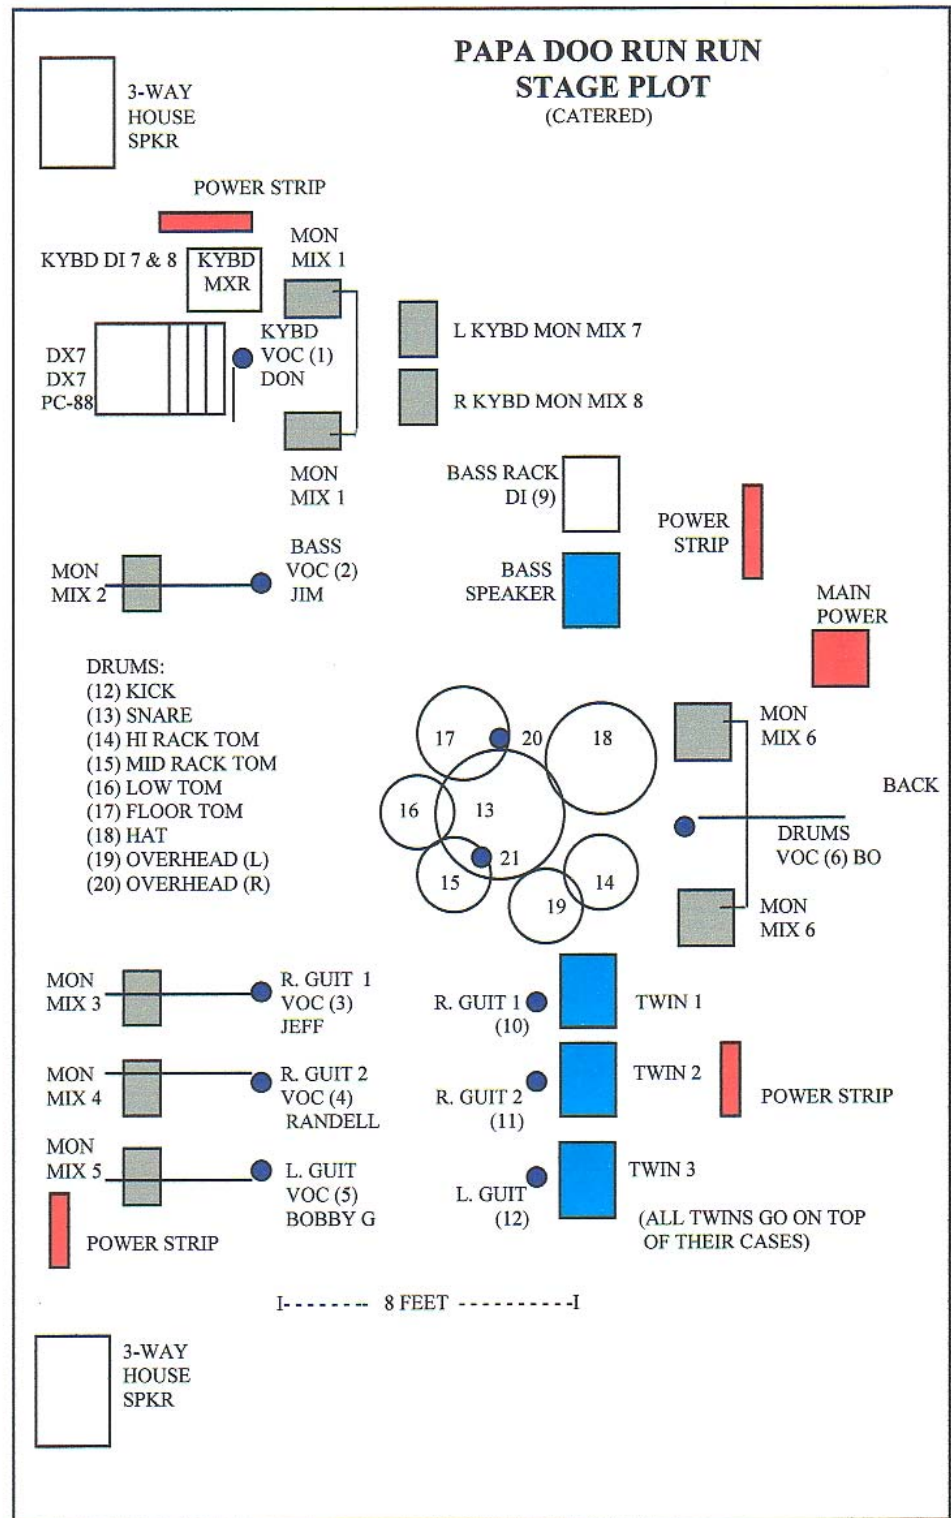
PAPA DOO RUN RUN
STAGE PLOT
(CATERED)

3-WAY
HOUSE
SPKR

POWER STRIP

KYBD DI 7 & 8

KYBD
MXR

MON
MIX 1

DX7
DX7
PC-88

KYBD
VOC (1)
DON

L KYBD MON MIX 7

R KYBD MON MIX 8

MON
MIX 1

BASS RACK
DI (9)

POWER
STRIP

MON
MIX 2

BASS
VOC (2)
JIM

BASS
SPEAKER

MAIN
POWER

DRUMS:
(12) KICK
(13) SNARE
(14) HI RACK TOM
(15) MID RACK TOM
(16) LOW TOM
(17) FLOOR TOM
(18) HAT
(19) OVERHEAD (L)
(20) OVERHEAD (R)

17
20
18
16
13
21
15
14
19

MON
MIX 6

BACK

DRUMS
VOC (6) BO

MON
MIX 6

MON
MIX 3

R. GUIT 1
VOC (3)
JEFF

R. GUIT 1
(10)

TWIN 1

MON
MIX 4

R. GUIT 2
VOC (4)
RANDELL

R. GUIT 2
(11)

TWIN 2

POWER STRIP

MON
MIX 5

L. GUIT
VOC (5)
BOBBY G

L. GUIT
(12)

TWIN 3

(ALL TWINS GO ON TOP OF THEIR CASES)

POWER STRIP

I-------- 8 FEET ----------I

3-WAY
HOUSE
SPKR